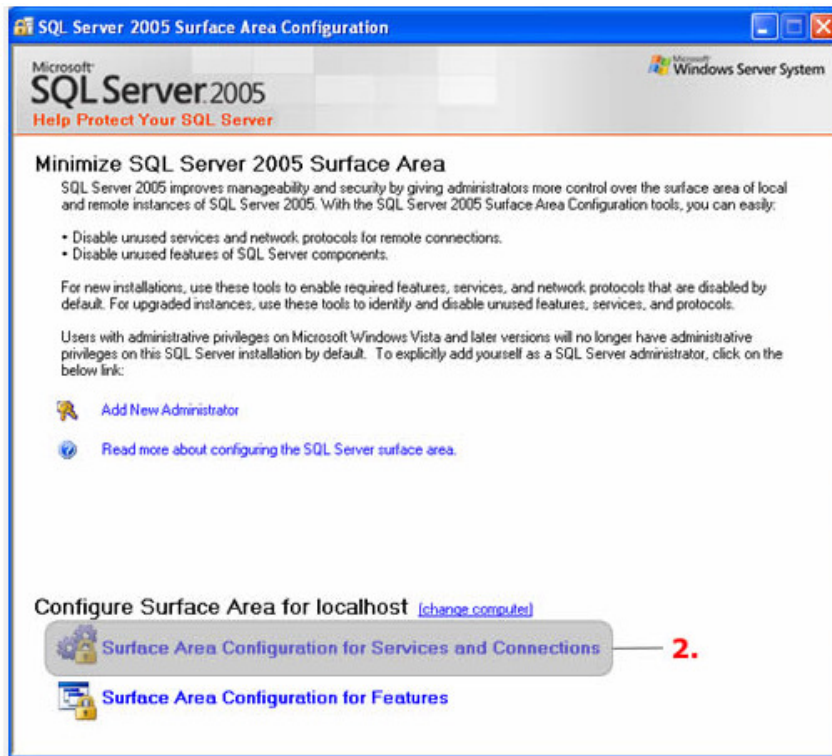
SQL Server 2005 Surface Area Configuration

Microsoft SQL Server 2005
Help Protect Your SQL Server

Microsoft Windows Server System

Minimize SQL Server 2005 Surface Area

SQL Server 2005 improves manageability and security by giving administrators more control over the surface area of local and remote instances of SQL Server 2005. With the SQL Server 2005 Surface Area Configuration tools, you can easily:

• Disable unused services and network protocols for remote connections.
• Disable unused features of SQL Server components.

For new installations, use these tools to enable required features, services, and network protocols that are disabled by default. For upgraded instances, use these tools to identify and disable unused features, services, and protocols.

Users with administrative privileges on Microsoft Windows Vista and later versions will no longer have administrative privileges on this SQL Server installation by default. To explicitly add yourself as a SQL Server administrator, click on the below link:

Add New Administrator

Read more about configuring the SQL Server surface area.

Configure Surface Area for localhost (change computer)

Surface Area Configuration for Services and Connections

2.

Surface Area Configuration for Features